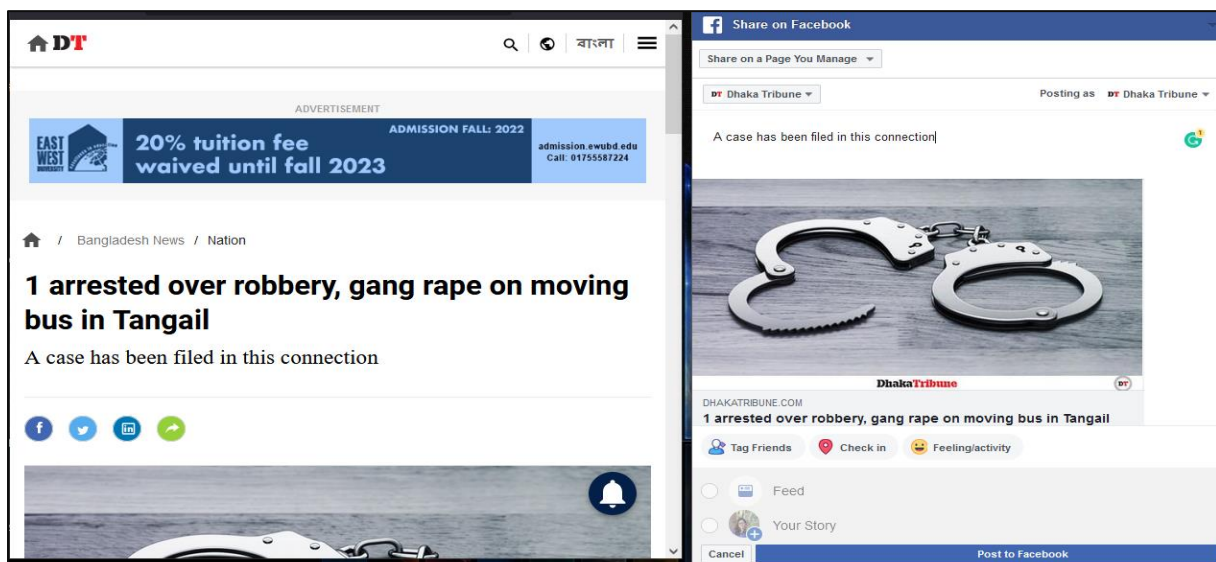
DT

বাংলা

ADVERTISEMENT

EAST WEST UNIVERSITY

20% tuition fee waived until fall 2023

ADMISSION FALL: 2022

admission.ewubd.edu
Call: 01755587224

/ Bangladesh News / Nation

1 arrested over robbery, gang rape on moving bus in Tangail

A case has been filed in this connection

Share on Facebook

Share on a Page You Manage

DT Dhaka Tribune

Posting as DT Dhaka Tribune

A case has been filed in this connection

DhakaTribune

DT

DHAKATRIBUNE.COM

1 arrested over robbery, gang rape on moving bus in Tangail

Tag Friends

Check in

Feeling/activity

Feed

Your Story

Cancel

Post to Facebook